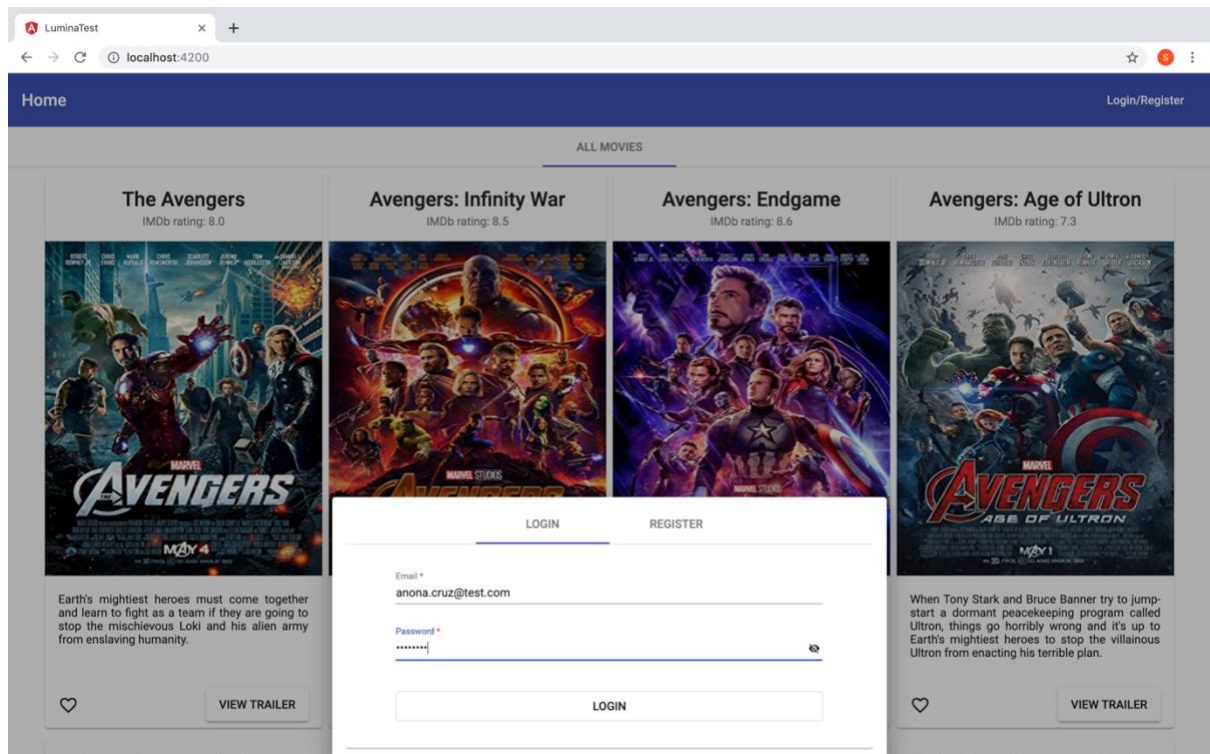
LuminaTest

localhost:4200

Home

Login/Register

ALL MOVIES

The Avengers
IMDb rating: 8.0

Avengers: Infinity War
IMDb rating: 8.5

Avengers: Endgame
IMDb rating: 8.6

Avengers: Age of Ultron
IMDb rating: 7.3

MARVEL
AVENGERS
MAY 4

MARVEL STUDIOS

MARVEL STUDIOS

MARVEL
AVENGERS
AGE OF ULTRON
MAY 1

Earth's mightiest heroes must come together and learn to fight as a team if they are going to stop the mischievous Loki and his alien army from enslaving humanity.

VIEW TRAILER

LOGIN

REGISTER

Email *
anona.cruz@test.com

Password *
••••••••

LOGIN

When Tony Stark and Bruce Banner try to jump-start a dormant peacekeeping program called Ultron, things go horribly wrong and it's up to Earth's mightiest heroes to stop the villainous Ultron from enacting his terrible plan.

VIEW TRAILER